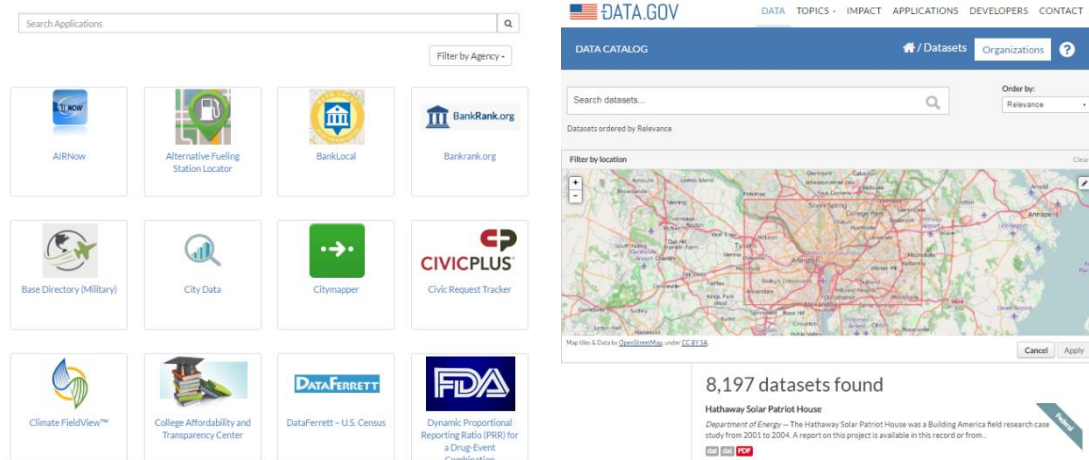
Search Applications

Filter by Agency

AIRNow

Alternative Fueling Station Locator

BankLocal

BankRank.org

Bankrank.org

Base Directory (Military)

City Data

Citymapper

CIVICPLUS

Civic Request Tracker

Climate FieldView™

College Affordability and Transparency Center

DataFerrett

DataFerrett – U.S. Census

FDA

Dynamic Proportional Reporting Ratio (PRR) for a Drug-Event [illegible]

DATA.GOV

DATA TOPICS IMPACT APPLICATIONS DEVELOPERS CONTACT

DATA CATALOG

/ Datasets

Organizations

?

Search datasets...

Order by:

Relevance

Datasets ordered by Relevance

Filter by location

Clear

+
-

Map tiles & Data by OpenStreetMap, under CC BY SA

Cancel

Apply

8,197 datasets found

Hathaway Solar Patriot House

Department of Energy — The Hathaway Solar Patriot House was a Building America field research case study from 2001 to 2004. A report on this project is available in this record or from...

Federal

dat dat PDF